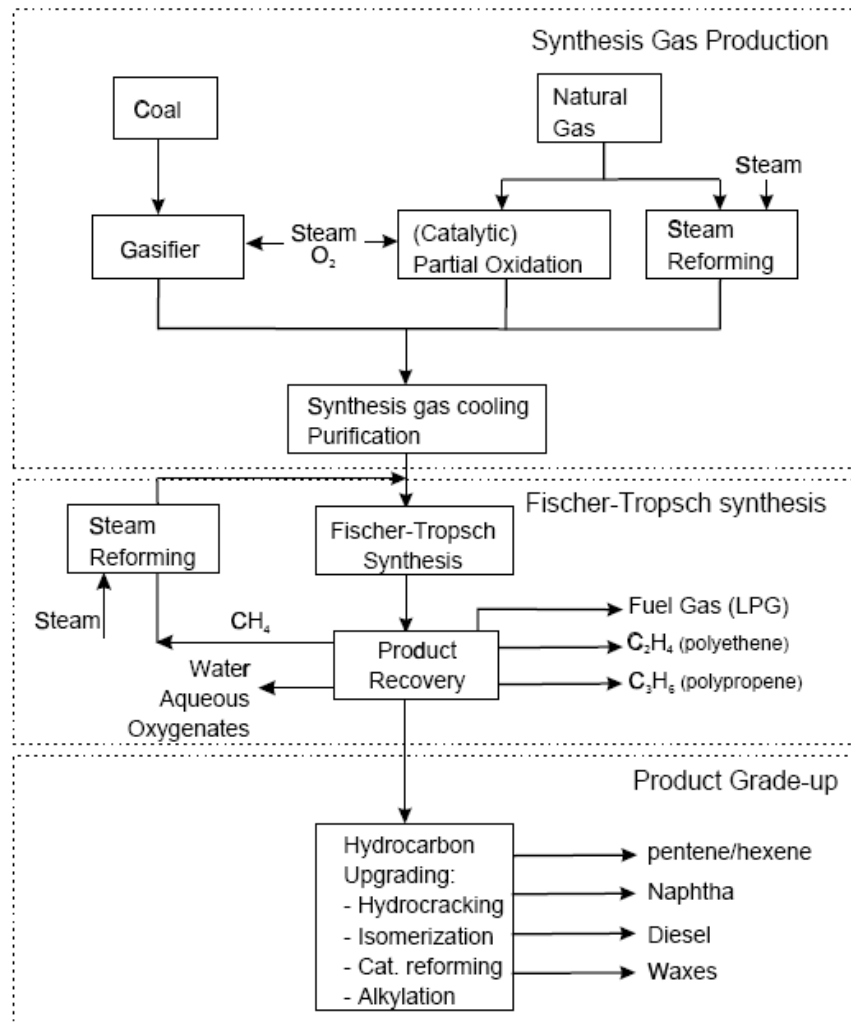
Synthesis Gas Production

Coal

Natural Gas

Steam

Gasifier

Steam
$O_2$

(Catalytic) Partial Oxidation

Steam Reforming

Synthesis gas cooling Purification

Fischer-Tropsch synthesis

Steam Reforming

Fischer-Tropsch Synthesis

Steam

$CH_4$

Fuel Gas (LPG)

Product Recovery

$C_2H_4$ (polyethene)

Water Aqueous Oxygenates

$C_3H_6$ (polypropene)

Product Grade-up

Hydrocarbon Upgrading:
- Hydrocracking
- Isomerization
- Cat. reforming
- Alkylation

pentene/hexene

Naphtha

Diesel

Waxes